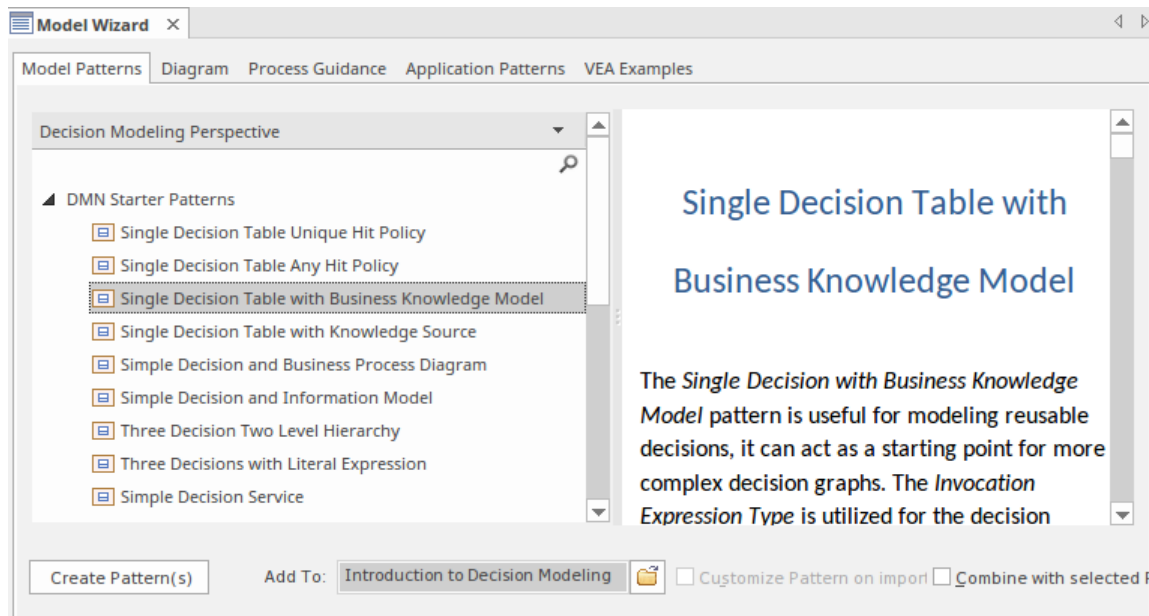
Model Wizard ×

Model Patterns Diagram Process Guidance Application Patterns VEA Examples

Decision Modeling Perspective

DMN Starter Patterns
Single Decision Table Unique Hit Policy
Single Decision Table Any Hit Policy
Single Decision Table with Business Knowledge Model
Single Decision Table with Knowledge Source
Simple Decision and Business Process Diagram
Simple Decision and Information Model
Three Decision Two Level Hierarchy
Three Decisions with Literal Expression
Simple Decision Service

Single Decision Table with Business Knowledge Model

The *Single Decision with Business Knowledge Model* pattern is useful for modeling reusable decisions, it can act as a starting point for more complex decision graphs. The *Invocation Expression Type* is utilized for the decision

Create Pattern(s) Add To: Introduction to Decision Modeling Customize Pattern on import Combine with selected P